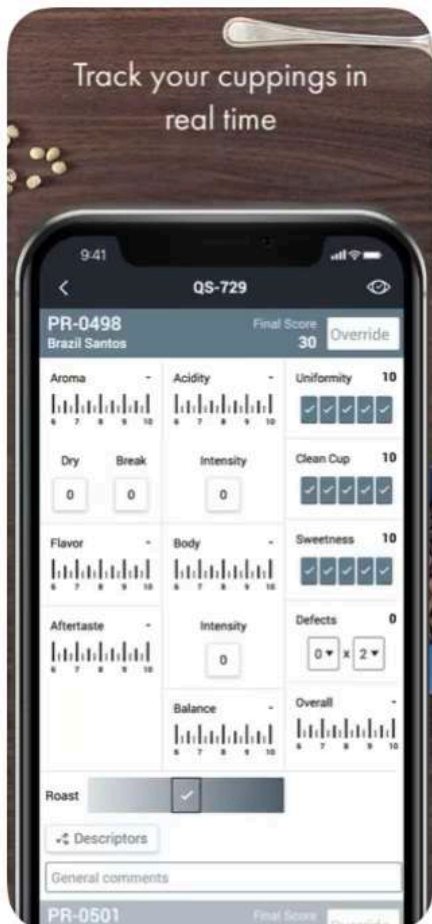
Track your cuppings in real time

9:41

QS-729

PR-0498
Brazil Santos
Final Score
30
Override

Aroma -
6 7 8 9 10

Acidity -
6 7 8 9 10

Uniformity 10

Dry
0
Break
0

Intensity
0

Clean Cup 10

Flavor -
6 7 8 9 10

Body -
6 7 8 9 10

Sweetness 10

Aftertaste -
6 7 8 9 10

Intensity
0

Defects 0
0 ▾ x 2 ▾

Balance -
6 7 8 9 10

Overall -
6 7 8 9 10

Roast

Descriptors

General comments

PR-0501
Final Score
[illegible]